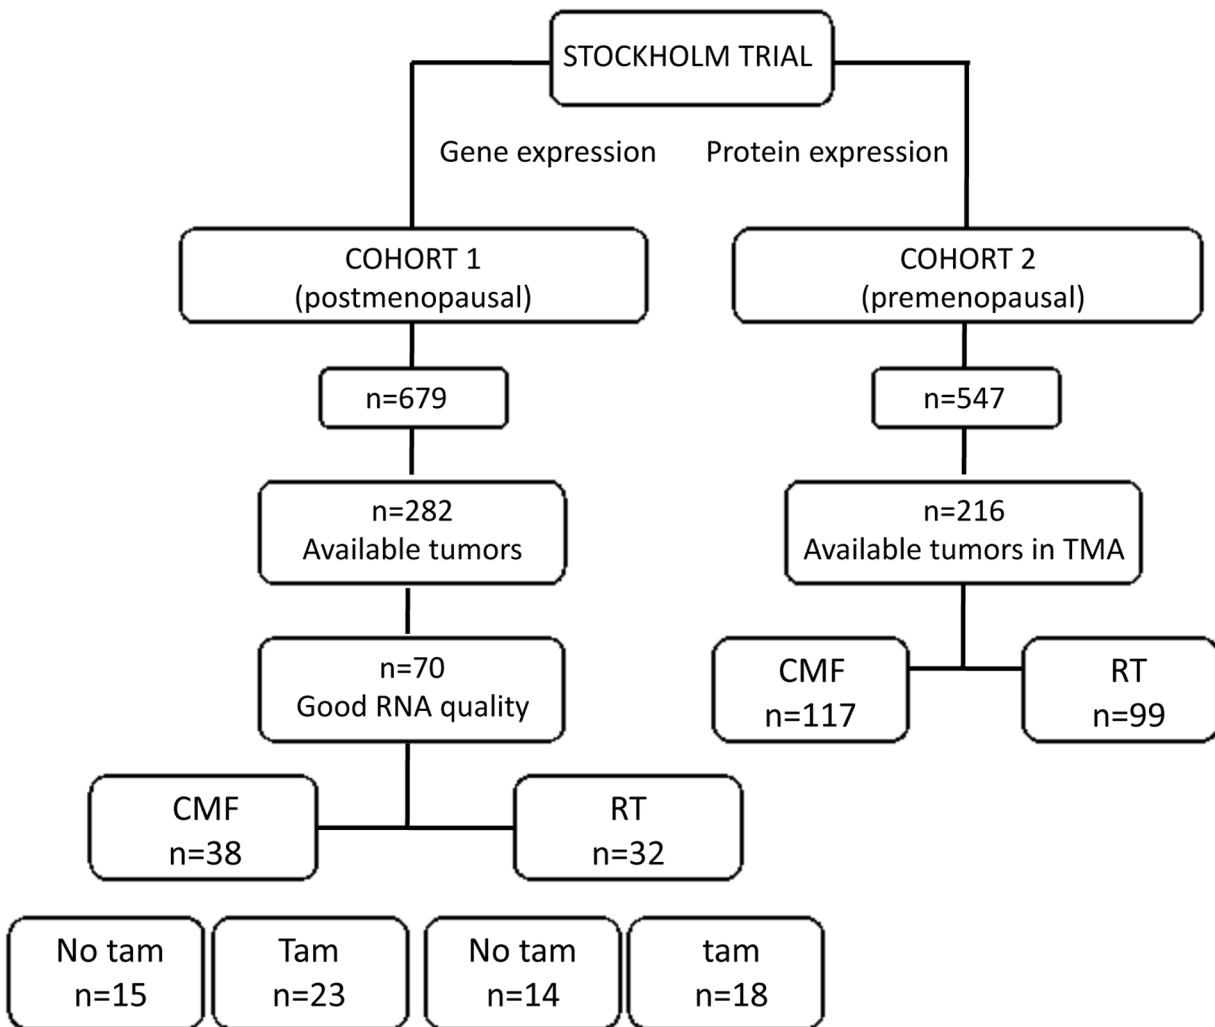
STOCKHOLM TRIAL

Gene expression

Protein expression

COHORT 1
(postmenopausal)

n=679

n=282
Available tumors

n=70
Good RNA quality

CMF
n=38

RT
n=32

No tam
n=15

Tam
n=23

No tam
n=14

tam
n=18

COHORT 2
(premenopausal)

n=547

n=216
Available tumors in TMA

CMF
n=117

RT
n=99